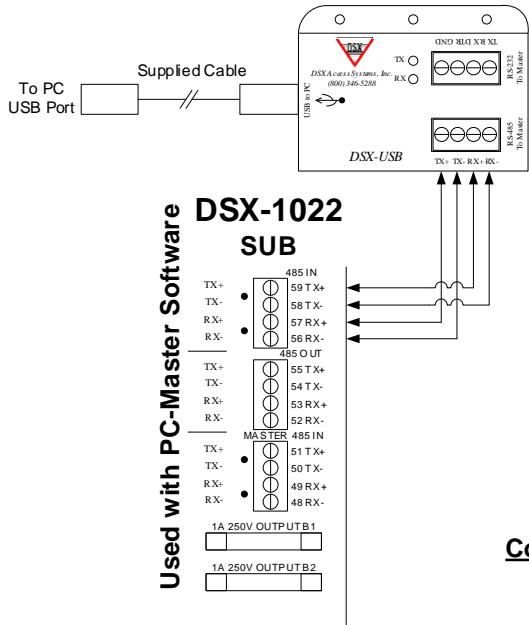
To PC USB Port

Supplied Cable

DSX

DSX Access Systems, Inc. (800) 346-5288

USB to PC

TX
RX

TX RX DTR GND

RS-232 To Master

RS485 To Master

DSX-USB

TX+ TX- RX+ RX-

Used with PC-Master Software

DSX-1022
SUB

485 IN
TX+ 59 TX+
TX- 58 TX-
RX+ 57 RX+
RX- 56 RX-

485 OUT
TX+ 55 TX+
TX- 54 TX-
RX+ 53 RX+
RX- 52 RX-

MASTER 485 IN
TX+ 51 TX+
TX- 50 TX-
RX+ 49 RX+
RX- 48 RX-

1A 250V OUTPUT B1

1A 250V OUTPUT B2

Co